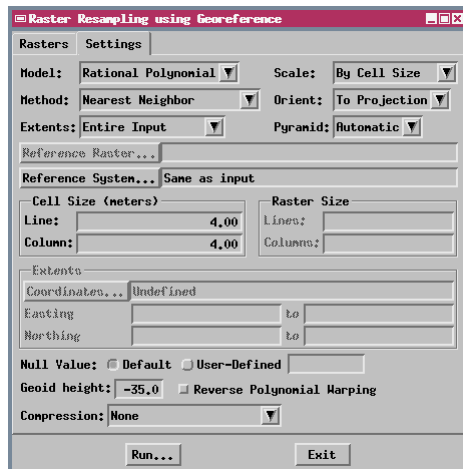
Raster Resampling using Georeference

Rasters | Settings

Model: Rational Polynomial
Scale: By Cell Size
Method: Nearest Neighbor
Orient: To Projection
Extents: Entire Input
Pyramid: Automatic

Reference Raster...

Reference System... Same as input

Cell Size (meters)
Line: 4.00
Column: 4.00

Raster Size
Lines:
Columns:

Extents
Coordinates... Undefined
Easting to
Northing to

Null Value: Default User-Defined
Geoid height: -35.0 Reverse Polynomial Warping
Compression: None

Run... Exit